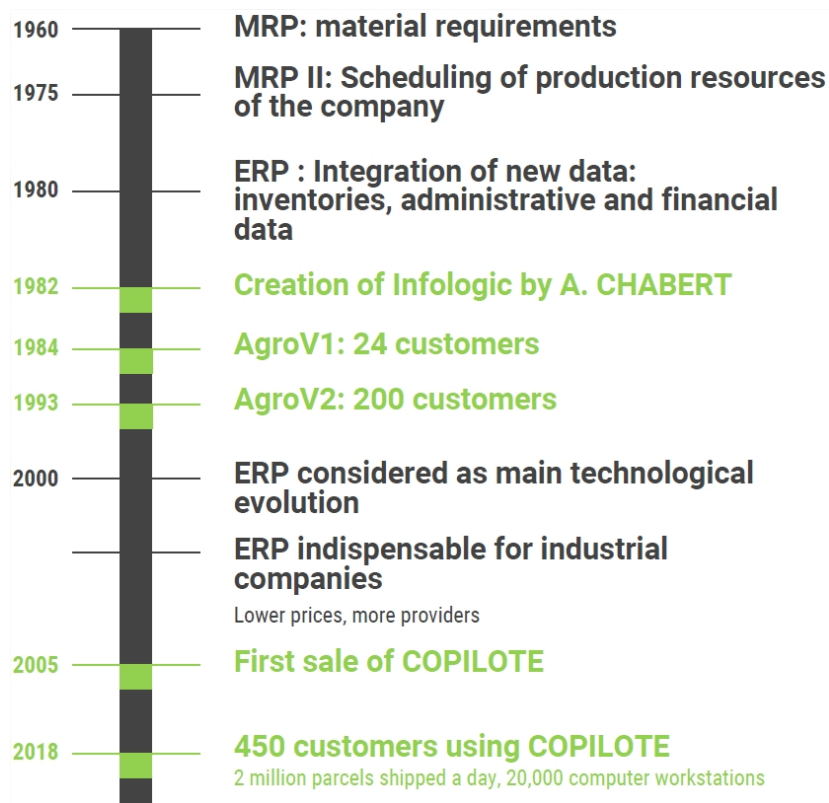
1960 MRP: material requirements

1975 MRP II: Scheduling of production resources of the company

1980 ERP : Integration of new data: inventories, administrative and financial data

1982 Creation of Infologic by A. CHABERT

1984 AgroV1: 24 customers

1993 AgroV2: 200 customers

2000 ERP considered as main technological evolution

ERP indispensable for industrial companies

Lower prices, more providers

2005 First sale of COPILOTE

2018 450 customers using COPILOTE

2 million parcels shipped a day, 20,000 computer workstations